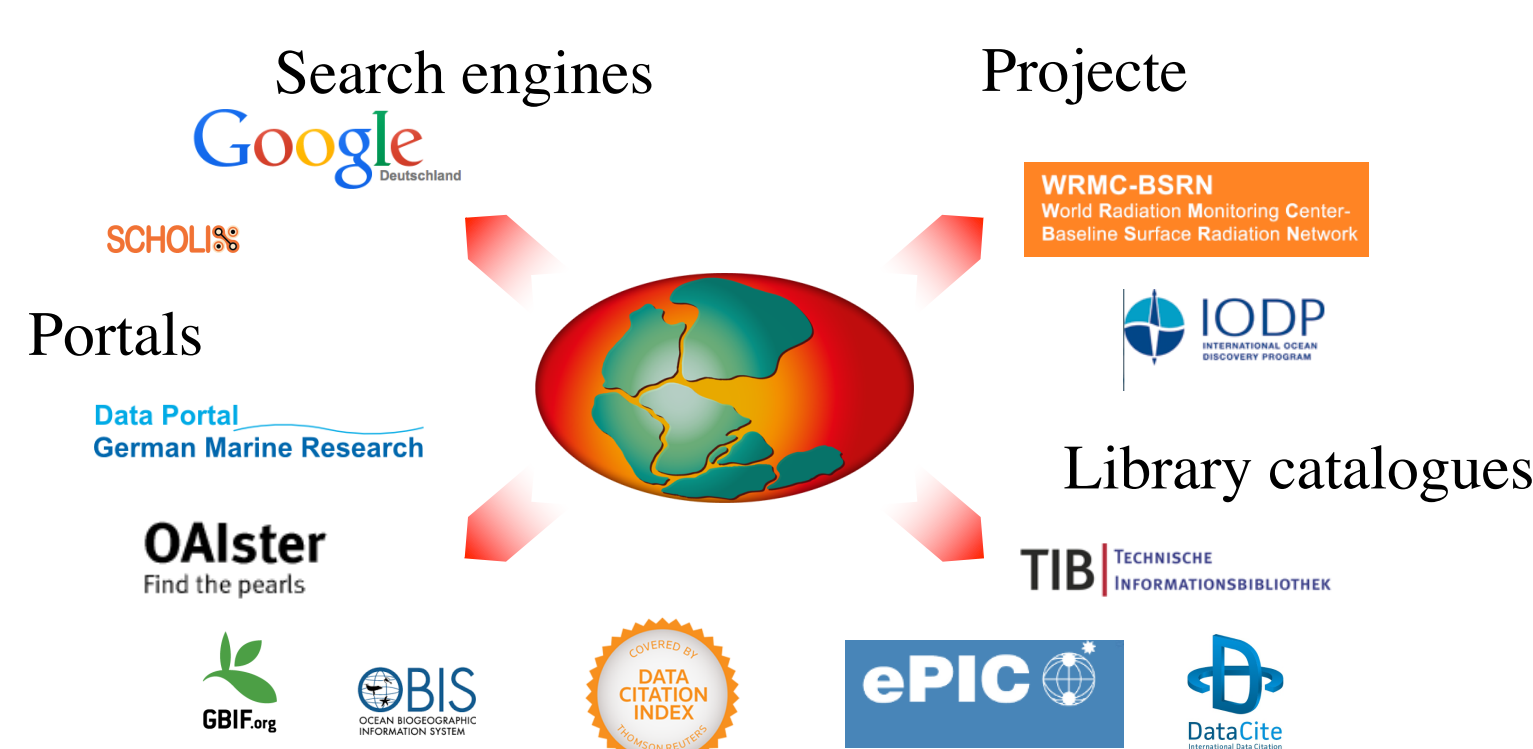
Search engines

Projecte

Google
Deutschland

SCHOLIX

WRMC-BSRN
World Radiation Monitoring Center-
Baseline Surface Radiation Network

Portals

IODP
INTERNATIONAL OCEAN DISCOVERY PROGRAM

Data Portal
German Marine Research

Library catalogues

OAIster
Find the pearls

TIB TECHNISCHE INFORMATIONSBIBLIOTHEK

GBIF.org

OBIS
OCEAN BIOGEOGRAPHIC INFORMATION SYSTEM

COVERED BY
DATA CITATION INDEX
THOMSON REUTERS

ePIC

DataCite
International Data Citation